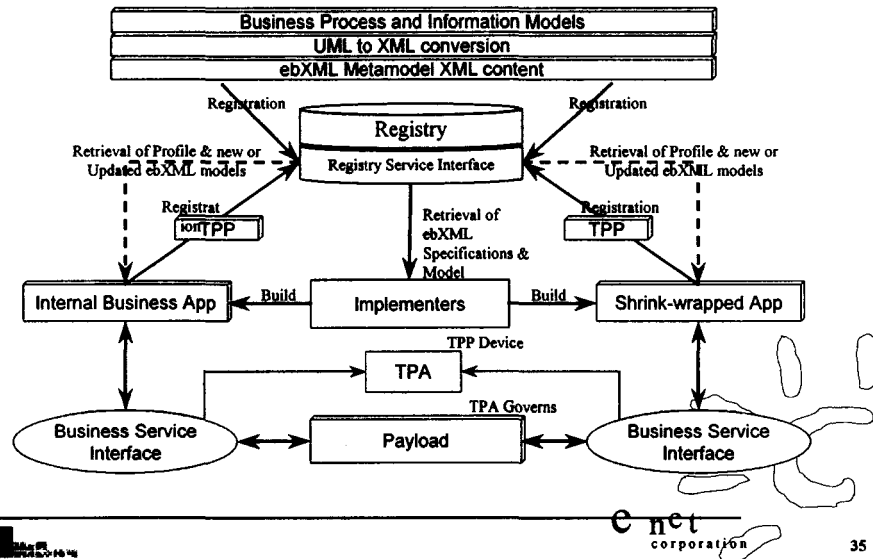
Business Process and Information Models
UML to XML conversion
ebXML Metamodel XML content

Registration

Registration

Registry
Registry Service Interface

Retrieval of Profile & new or Updated ebXML models

Retrieval of Profile & new or Updated ebXML models

Registration
TPP

Retrieval of ebXML Specifications & Model

Registration
TPP

Internal Business App

Build

Implementers

Build

Shrink-wrapped App

TPP Device

TPA

TPA Governs

Business Service Interface

Payload

Business Service Interface

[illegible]

e net corporation

35